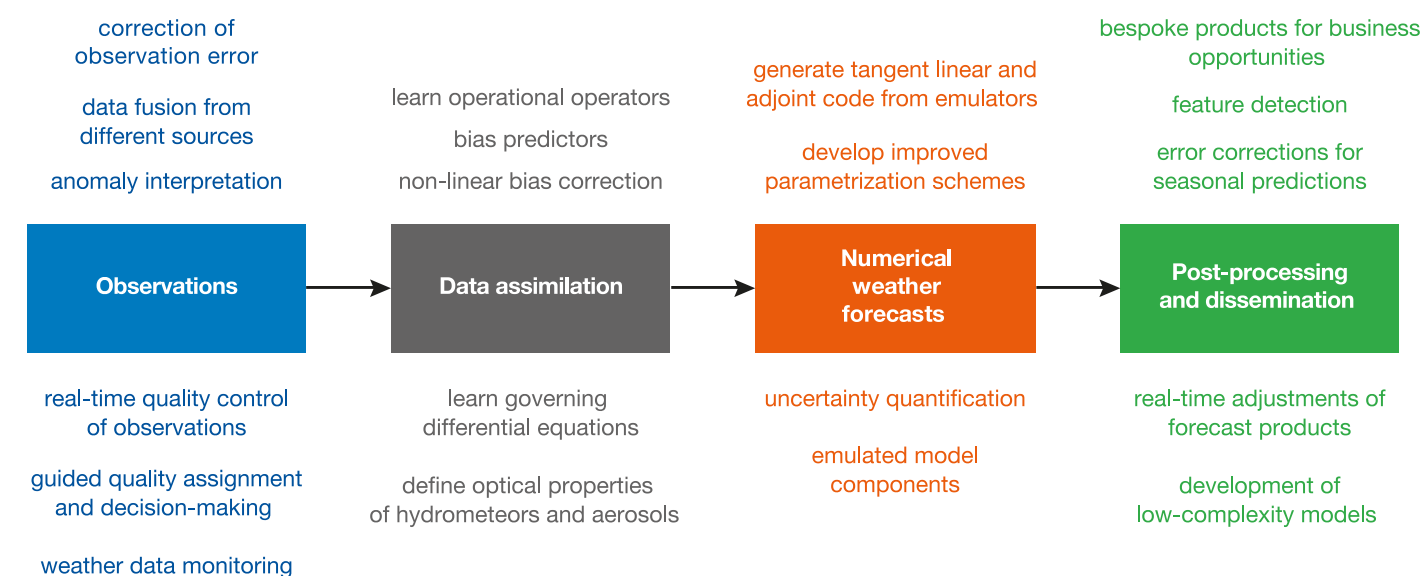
correction of observation error

data fusion from different sources

anomaly interpretation

Observations

real-time quality control of observations

guided quality assignment and decision-making

weather data monitoring

learn operational operators

bias predictors

non-linear bias correction

Data assimilation

learn governing differential equations

define optical properties of hydrometeors and aerosols

generate tangent linear and adjoint code from emulators

develop improved parametrization schemes

Numerical weather forecasts

uncertainty quantification

emulated model components

bespoke products for business opportunities

feature detection

error corrections for seasonal predictions

Post-processing and dissemination

real-time adjustments of forecast products

development of low-complexity models